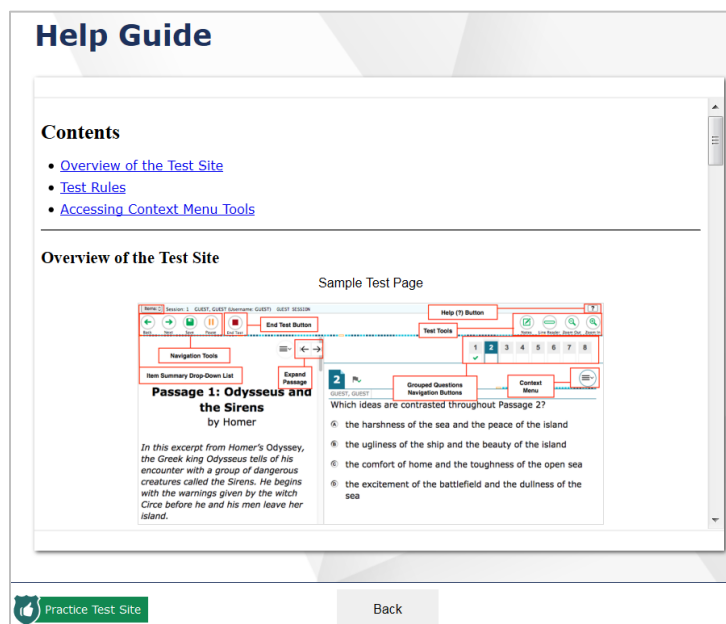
Help Guide

Contents

- Overview of the Test Site
- Test Rules
- Accessing Context Menu Tools

Overview of the Test Site

Sample Test Page

Home Session: 1 GUEST, GUEST (Username: GUEST) GUEST SESSION

Help (?) Button

?

Back Next Save Pause End Test

End Test Button

Test Tools

Notes Line Reader Zoom Out Zoom In

Navigation Tools

1 2 3 4 5 6 7 8

Item Summary Drop-Down List

Expand Passage

Grouped Questions Navigation Buttons

Context Menu

2

GUEST, GUEST

Passage 1: Odysseus and the Sirens
by Homer

In this excerpt from Homer's Odyssey, the Greek king Odysseus tells of his encounter with a group of dangerous creatures called the Sirens. He begins with the warnings given by the witch Circe before he and his men leave her island.

Which ideas are contrasted throughout Passage 2?

Ⓐ the harshness of the sea and the peace of the island
Ⓑ the ugliness of the ship and the beauty of the island
Ⓒ the comfort of home and the toughness of the open sea
Ⓓ the excitement of the battlefield and the dullness of the sea

Practice Test Site

Back